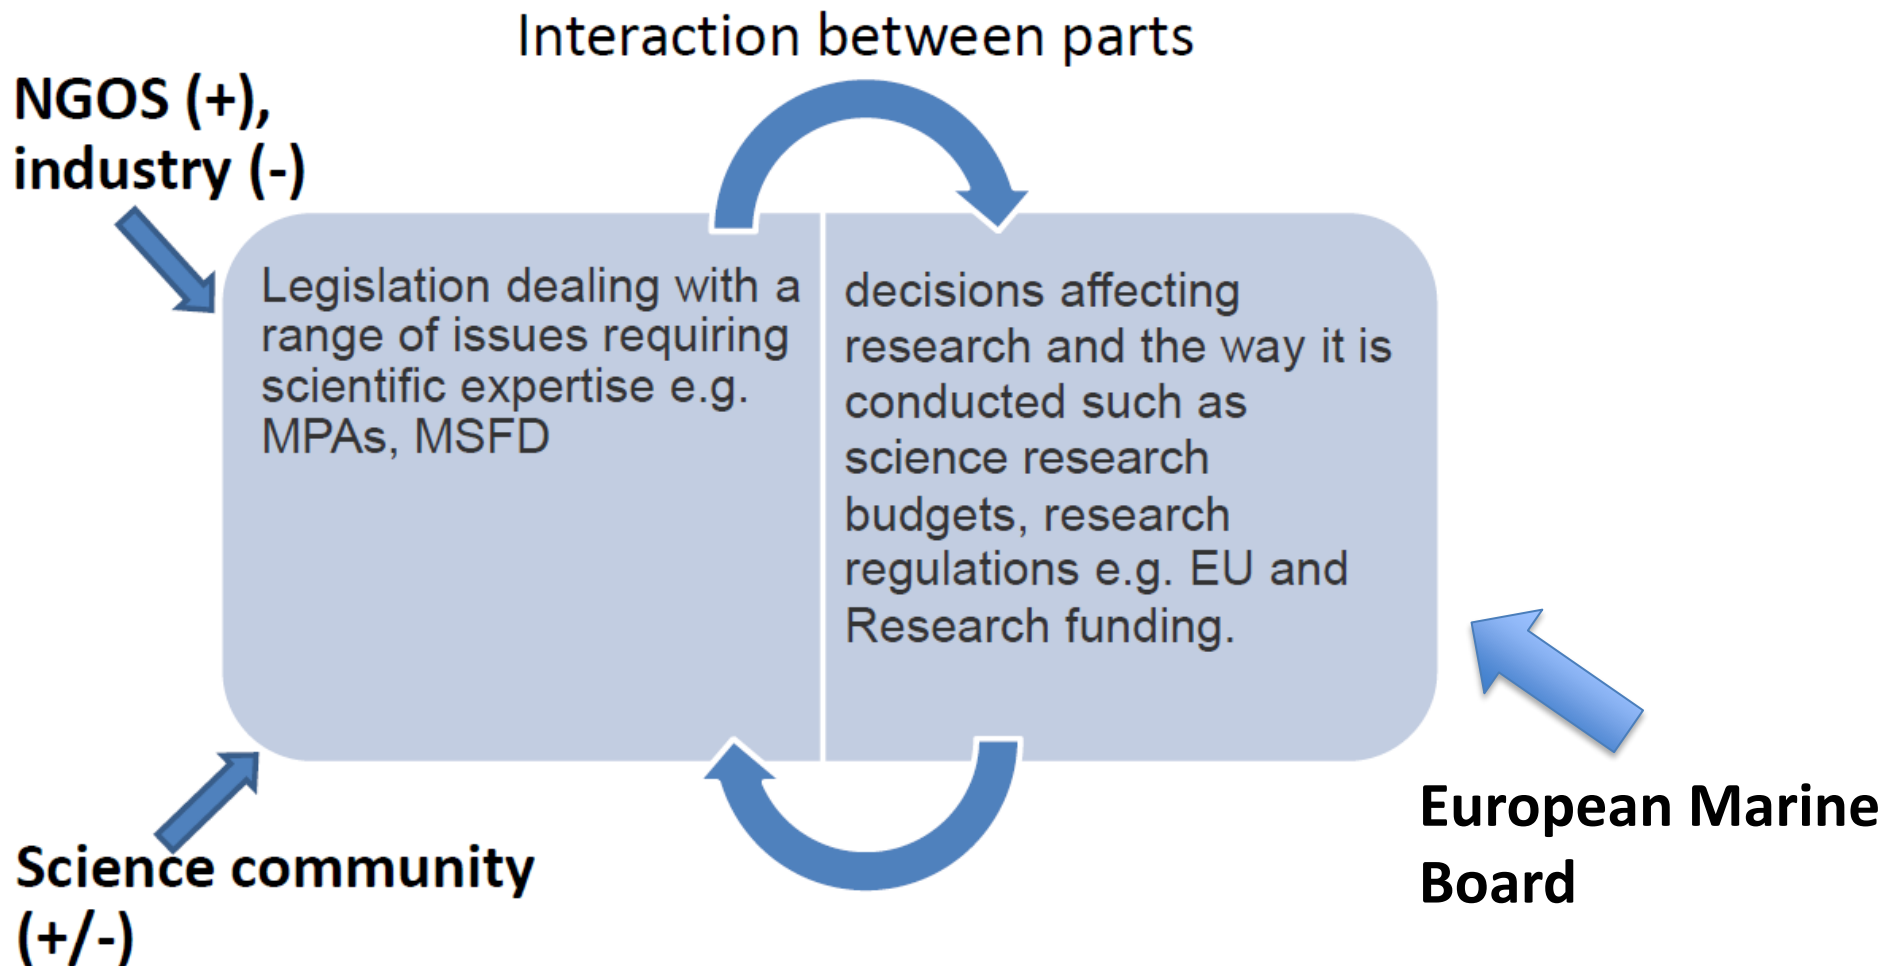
Interaction between parts

NGOS (+), industry (-)

Legislation dealing with a range of issues requiring scientific expertise e.g. MPAs, MSFD

decisions affecting research and the way it is conducted such as science research budgets, research regulations e.g. EU and Research funding.

Science community (+/-)

European Marine Board